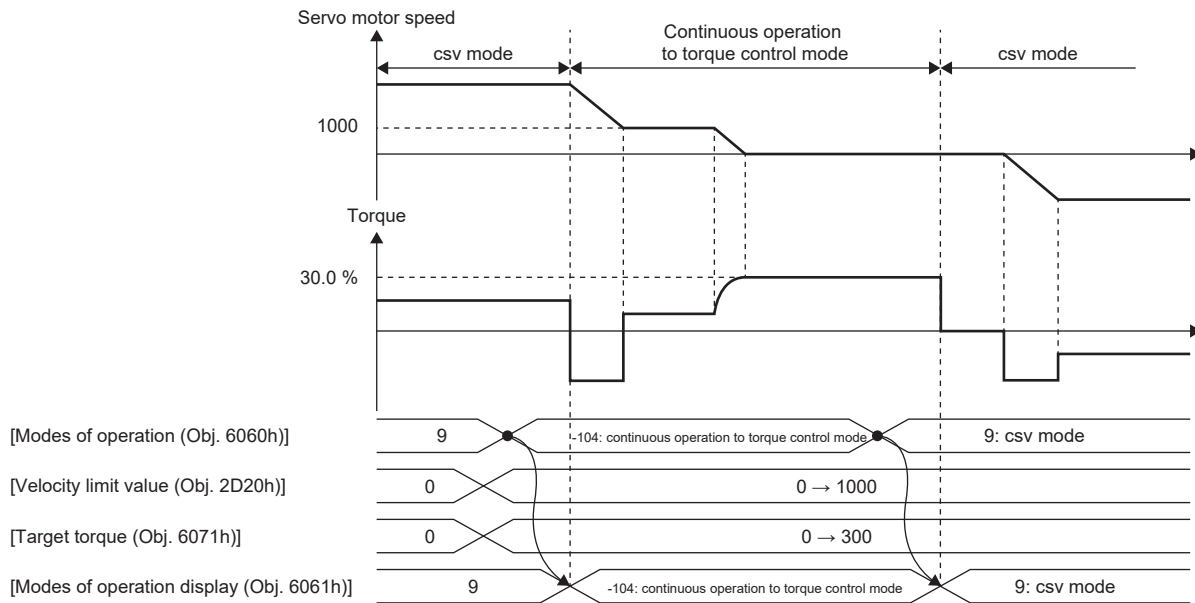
Servo motor speed

csv mode

Continuous operation to torque control mode

csv mode

1000

Torque

30.0 %

[Modes of operation (Obj. 6060h)]

9

-104: continuous operation to torque control mode

9: csv mode

[Velocity limit value (Obj. 2D20h)]

0

0 → 1000

[Target torque (Obj. 6071h)]

0

0 → 300

[Modes of operation display (Obj. 6061h)]

9

-104: continuous operation to torque control mode

9: csv mode